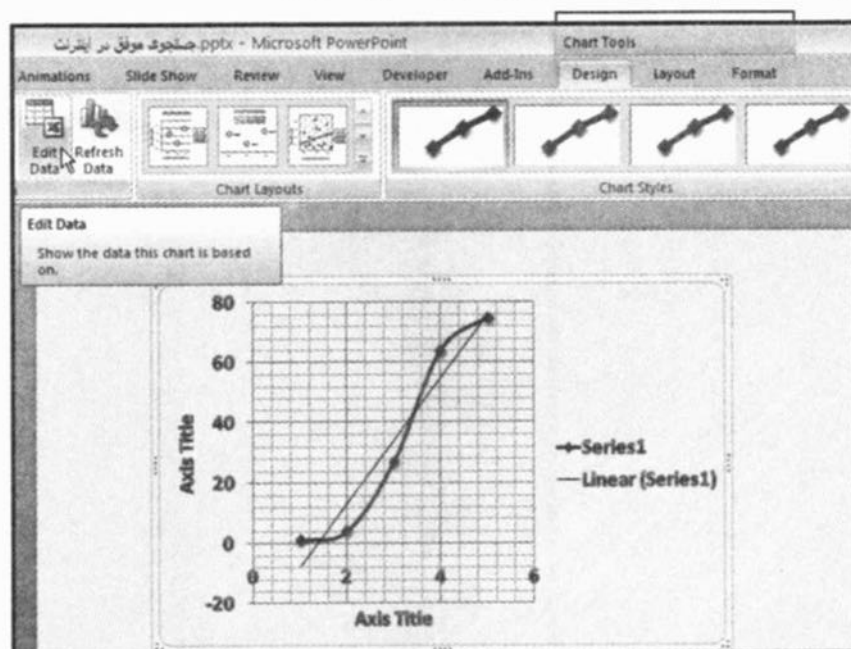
جستجوی موفق در اینترنت.pptx - Microsoft PowerPoint

Chart Tools

Animations Slide Show Review View Developer Add-Ins Design Layout Format

Edit Data Refresh Data

Chart Layouts

Chart Styles

Edit Data

Show the data this chart is based on.

80
60
40
20
0
-20

Axis Title

0 2 4 6

Axis Title

Series1
Linear (Series1)